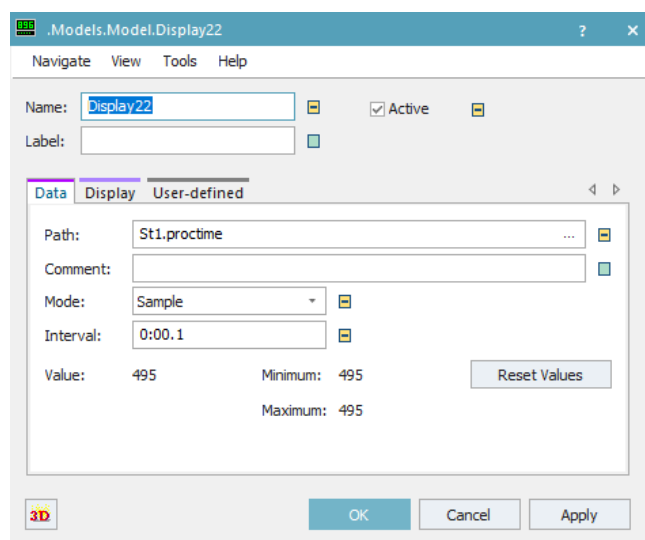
.Models.Model.Display22 ? ×

Navigate View Tools Help

Name: Display22

Active

Label:

Data Display User-defined

Path: St1.proctime ...

Comment:

Mode: Sample

Interval: 0:00.1

Value: 495 Minimum: 495 Reset Values

Maximum: 495

3D OK Cancel Apply